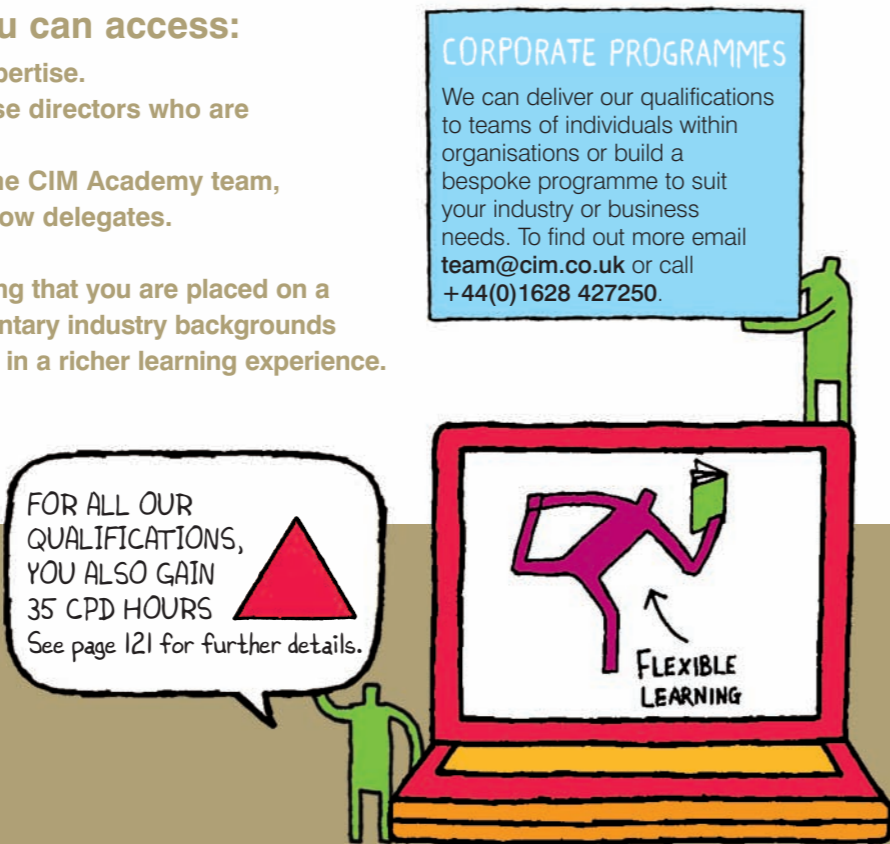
u can access:

pertise.

se directors who are

he CIM Academy team,

ow delegates.

ng that you are placed on a

ntary industry backgrounds

in a richer learning experience.

CORPORATE PROGRAMMES

We can deliver our qualifications to teams of individuals within organisations or build a bespoke programme to suit your industry or business needs. To find out more email **team@cim.co.uk** or call **+44(0)1628 427250**.

FOR ALL OUR QUALIFICATIONS, YOU ALSO GAIN 35 CPD HOURS

See page 121 for further details.

FLEXIBLE LEARNING